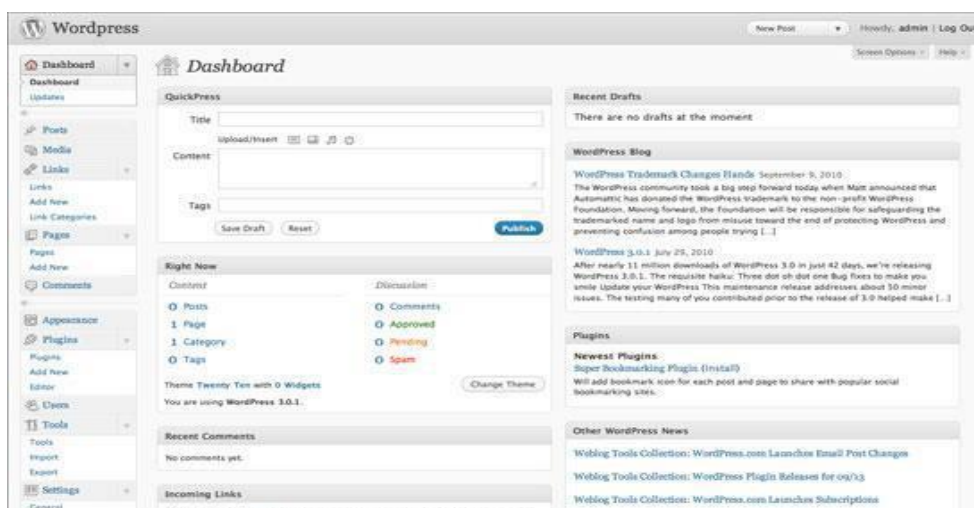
Wordpress

New Post | Howdy, admin | Log Ou

Screen Options | Help

Dashboard
Dashboard
Updates
Posts
Media
Links
Links
Add New
Link Categories
Pages
Pages
Add New
Comments
Appearance
Plugins
Plugins
Add New
Editor
Users
Tools
Tools
Import
Export
Settings
General

Dashboard

QuickPress

Title

Upload/Insert

Content

Tags

Save Draft | Reset | Publish

Right Now

Content
0 Posts
1 Page
1 Category
0 Tags

Discussion
0 Comments
0 Approved
0 Pending
0 Spam

Theme Twenty Ten with 0 Widgets

Change Theme

You are using WordPress 3.0.1.

Recent Comments

No comments yet.

Incoming Links

Recent Drafts

There are no drafts at the moment

WordPress Blog

WordPress Trademark Changes Hands September 9, 2010
The WordPress community took a big step forward today when Matt announced that Automattic has donated the WordPress trademark to the non-profit WordPress Foundation. Moving forward, the Foundation will be responsible for safeguarding the trademarked name and logo from misuse toward the end of protecting WordPress and preventing confusion among people trying [...]

WordPress 3.0.1 July 29, 2010
After nearly 11 million downloads of WordPress 3.0 in just 42 days, we're releasing WordPress 3.0.1. The requisite haiku: Three dot oh dot one Bug fixes to make you smile Update your WordPress This maintenance release addresses about 50 minor issues. The testing many of you contributed prior to the release of 3.0 helped make [...]

Plugins

Newest Plugins
Super Bookmarking Plugin (Install)
Will add bookmark icon for each post and page to share with popular social bookmarking sites.

Other WordPress News

Weblog Tools Collection: WordPress.com Launches Email Post Changes

Weblog Tools Collection: WordPress Plugin Releases for 09/13

Weblog Tools Collection: WordPress.com Launches Subscriptions